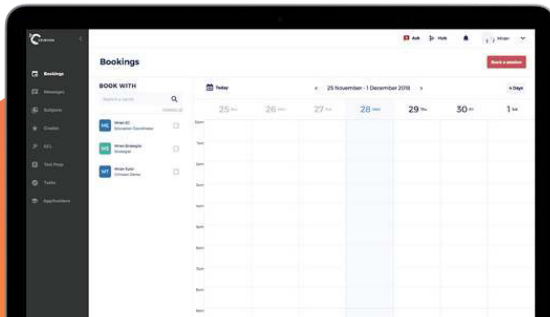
Bookings
Messages
Subjects
Grades
Test Prep
Tasks
Applications

Ask
Hub
Hiran

Bookings
Book a session

BOOK WITH
Search a name

ME
Hiran EC
Education Coordinator

WS
Hiran Strategist
Strategist

WT
Hiran Tutor
Chinese Senior

Today
25 November - 1 December 2018
7 Days

25 Sun
26 Mon
27 Tue
28 Wed
29 Thu
30 Fri
1 Sat

12am
1am
2am
3am
4am
5am
6am
7am
8am
9am
10am